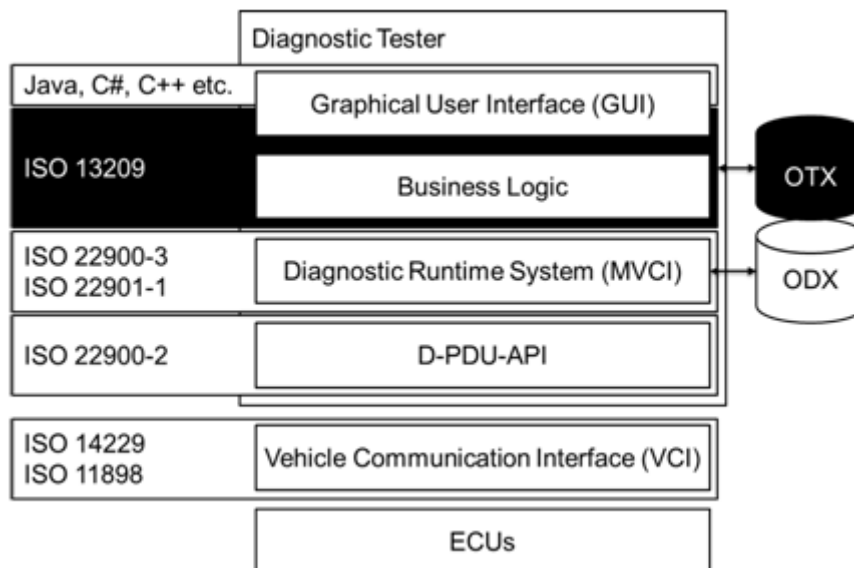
Diagnostic Tester

Java, C#, C++ etc.

Graphical User Interface (GUI)

ISO 13209

Business Logic

OTX

ISO 22900-3
ISO 22901-1

Diagnostic Runtime System (MVCI)

ODX

ISO 22900-2

D-PDU-API

ISO 14229
ISO 11898

Vehicle Communication Interface (VCI)

ECUs